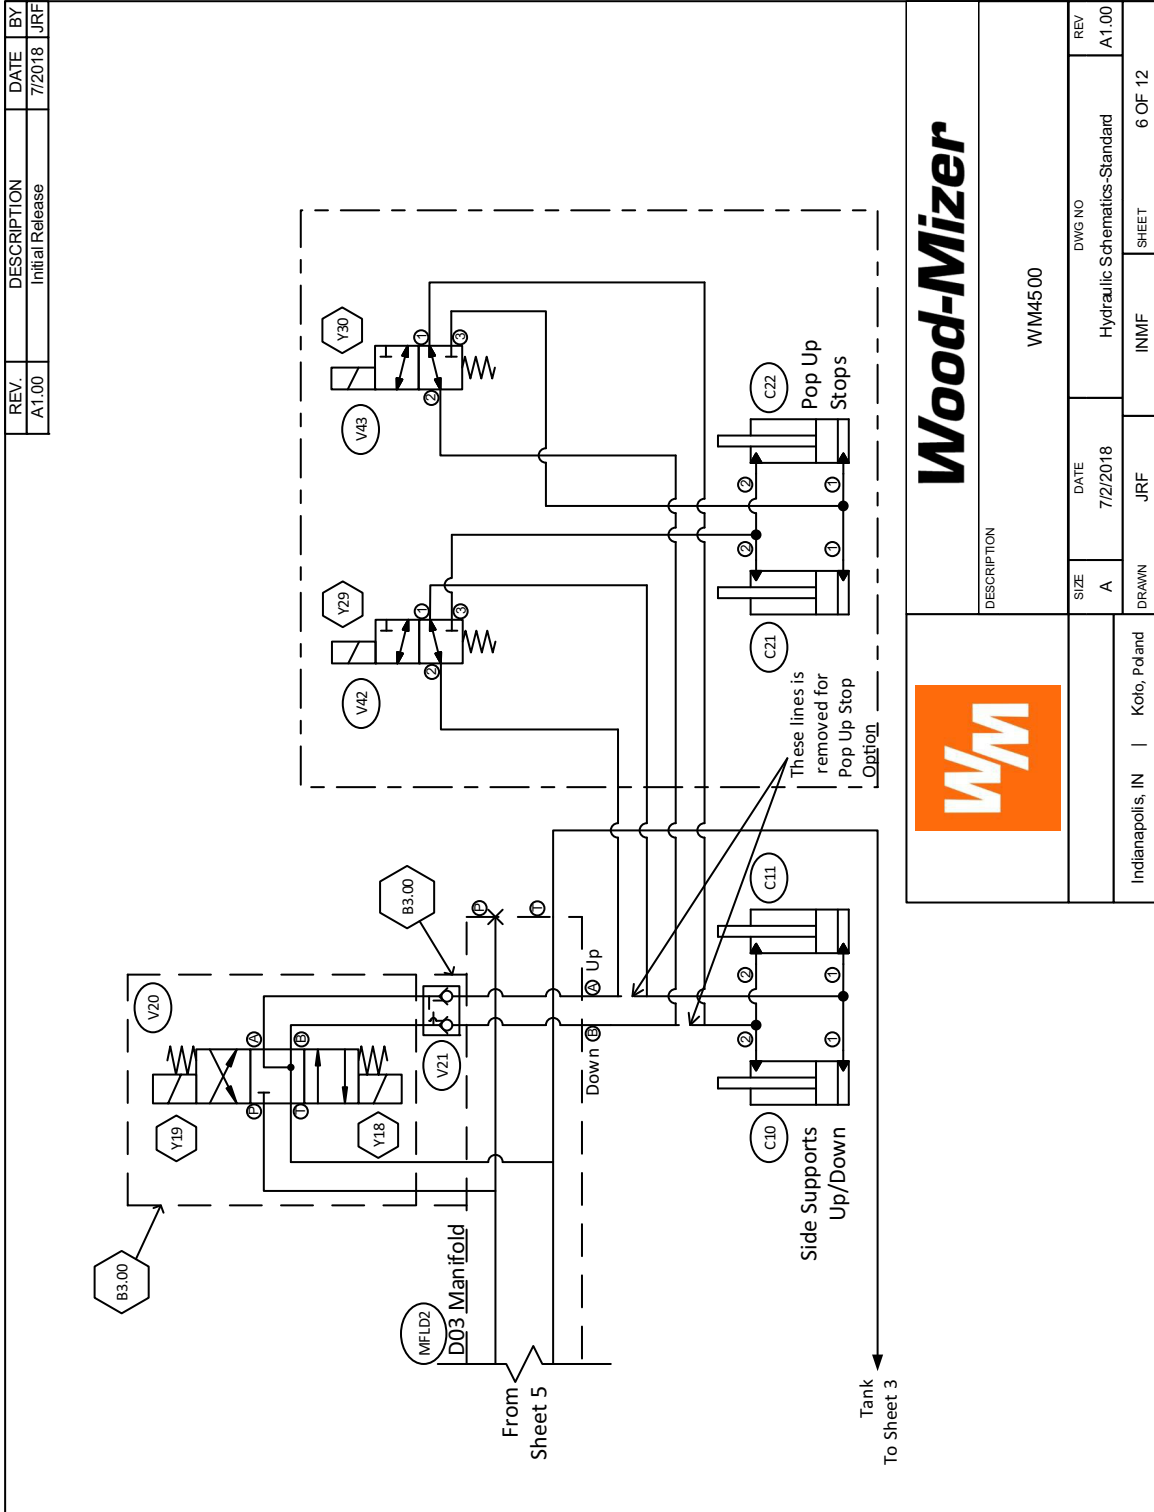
| REV. | DESCRIPTION | DATE | BY |
|---|---|---|---|
| A1.00 | Initial Release | 7/2018 | JRF |

Y30
V43
1
3
2
Y29
V42
1
3
2
C22
Pop Up Stops
2
1
2
1
C21
These lines is removed for Pop Up Stop Option
C11
2
1
2
1
C10
Side Supports Up/Down
B3.00
P
T
A Up
B Down
V20
A
B
P
T
V21
Y19
Y18
B3.00
MFLD2
D03 Manifold
From Sheet 5
Tank To Sheet 3

Wood-Mizer
WM
DESCRIPTION
WM4500
SIZE A
DATE 7/2/2018
DWG NO Hydraulic Schematics-Standard
REV A1.00
DRAWN JRF
INMF
SHEET 6 OF 12
Indianapolis, IN | Koło, Poland